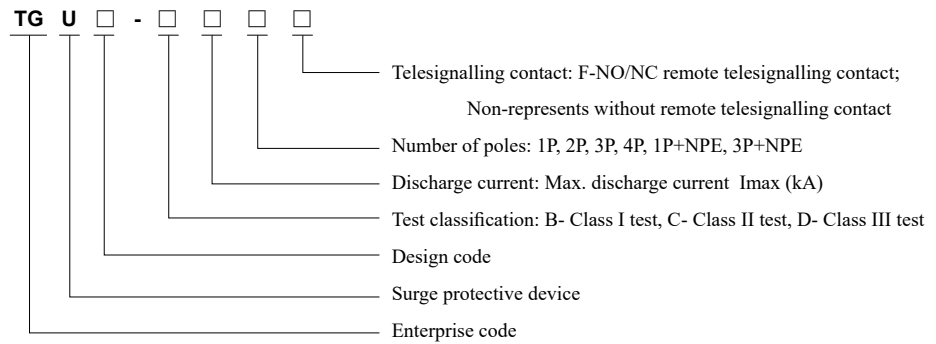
TG U □ - □ □ □ □

Telesignalling contact: F-NO/NC remote telesignalling contact;
Non-represents without remote telesignalling contact

Number of poles: 1P, 2P, 3P, 4P, 1P+NPE, 3P+NPE

Discharge current: Max. discharge current Imax (kA)

Test classification: B- Class I test, C- Class II test, D- Class III test

Design code

Surge protective device

Enterprise code